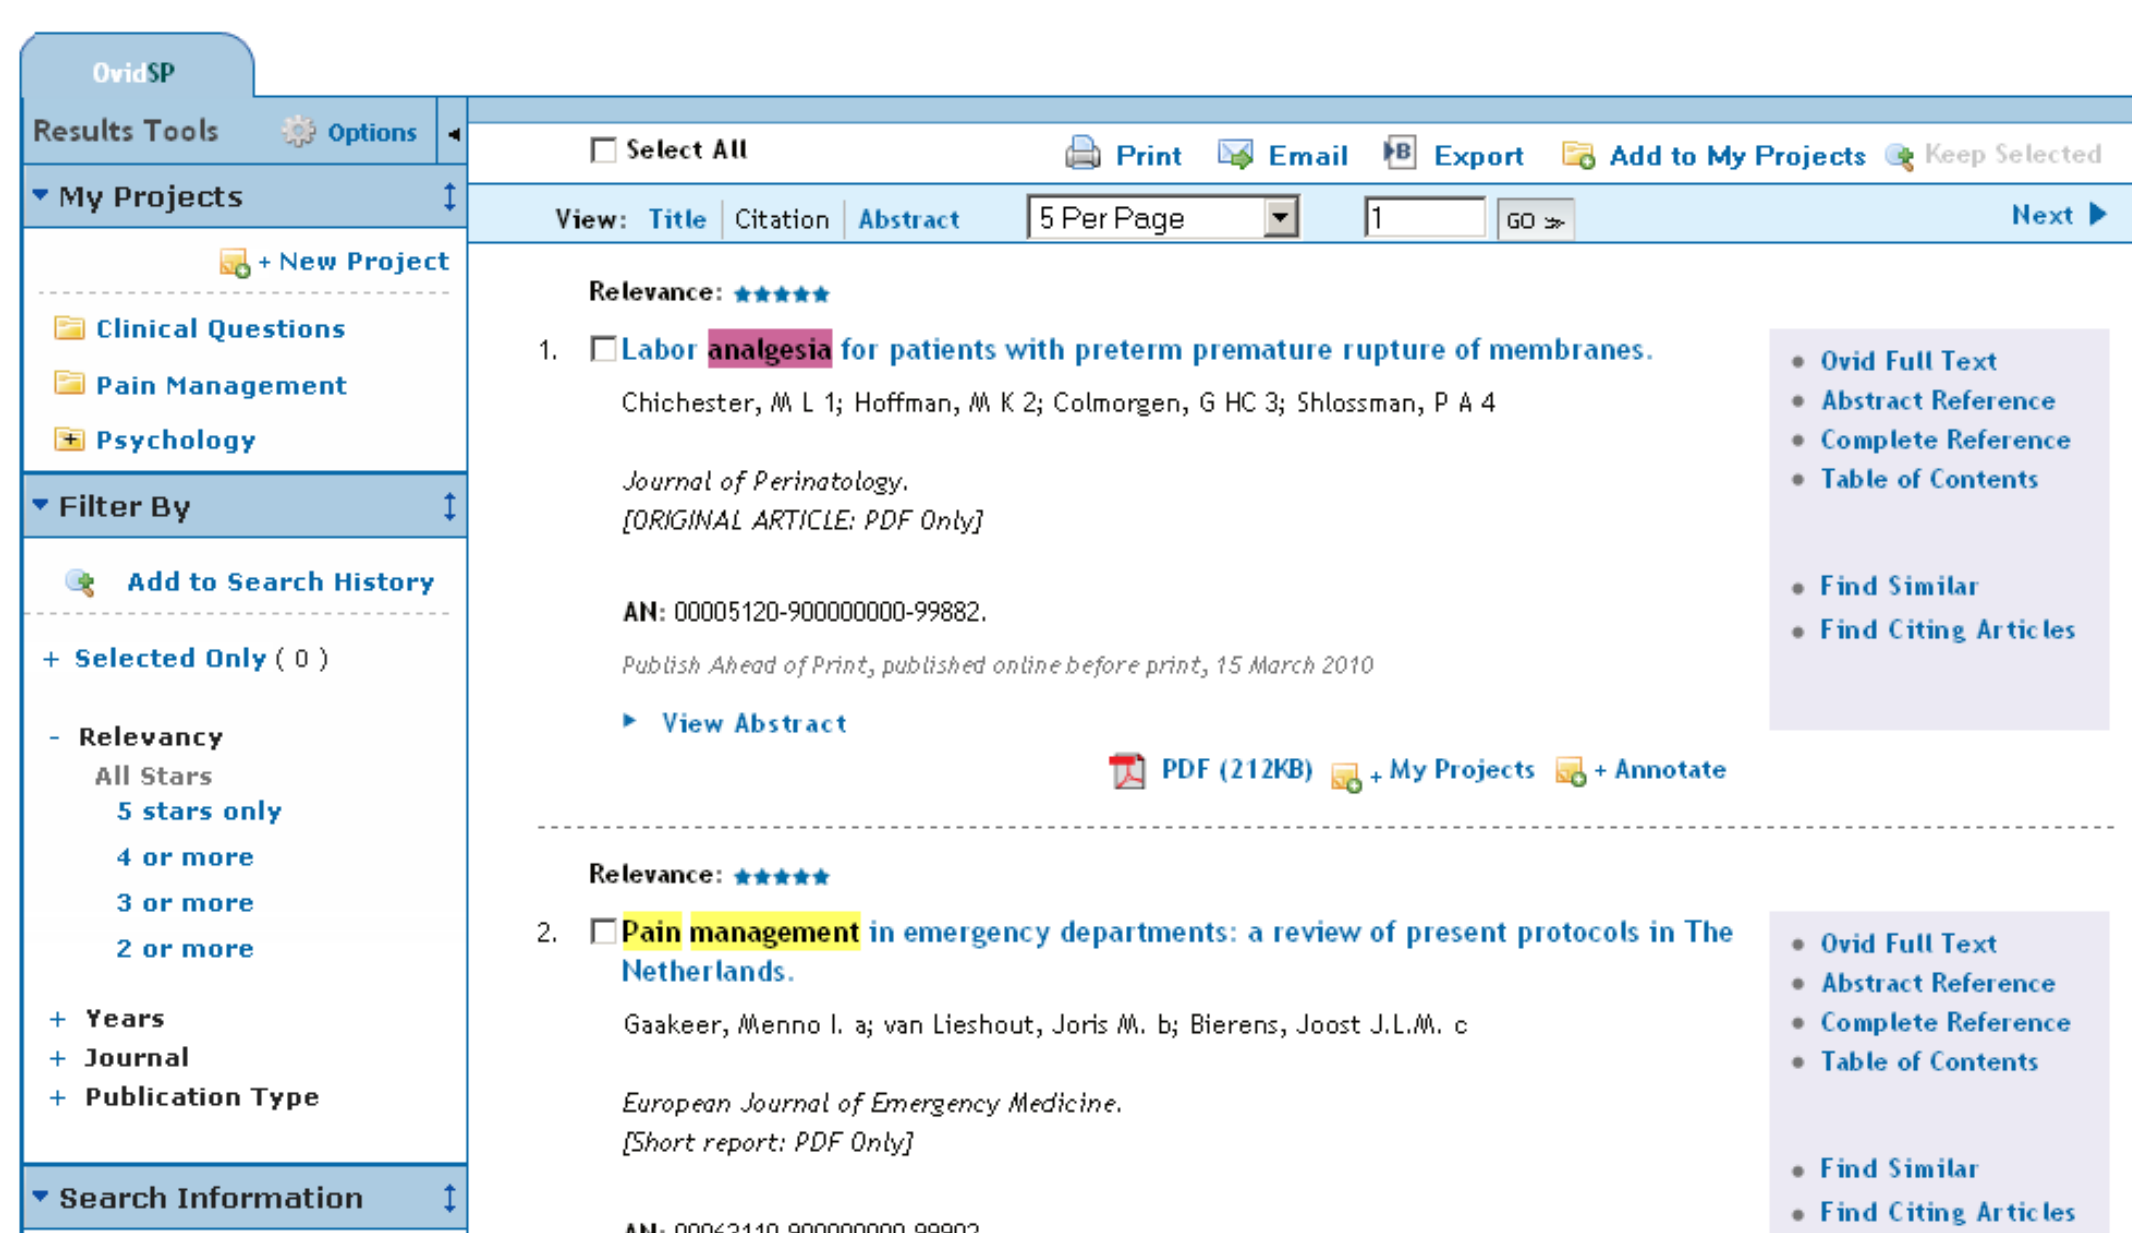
OvidSP

Results Tools Options

My Projects

+ New Project

Clinical Questions

Pain Management

Psychology

Filter By

Add to Search History

+ Selected Only ( 0 )

- Relevancy

All Stars

5 stars only

4 or more

3 or more

2 or more

+ Years

+ Journal

+ Publication Type

Search Information

Select All

Print Email Export Add to My Projects Keep Selected

View: Title | Citation | Abstract 5 Per Page 1 GO Next

Relevance:

1. Labor analgesia for patients with preterm premature rupture of membranes.

Chichester, M L 1; Hoffman, M K 2; Colmorgen, G HC 3; Shlossman, P A 4

Journal of Perinatology.
[ORIGINAL ARTICLE: PDF Only]

AN: 00005120-900000000-99882.

Publish Ahead of Print, published online before print, 15 March 2010

View Abstract

PDF (212KB) + My Projects + Annotate

- Ovid Full Text
- Abstract Reference
- Complete Reference
- Table of Contents

- Find Similar
- Find Citing Articles

Relevance:

2. Pain management in emergency departments: a review of present protocols in The Netherlands.

Gaakeer, Menno I. a; van Lieshout, Joris M. b; Bierens, Joost J.L.M. c

European Journal of Emergency Medicine.
[Short report: PDF Only]

AN: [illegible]

- Ovid Full Text
- Abstract Reference
- Complete Reference
- Table of Contents

- Find Similar
- Find Citing Articles